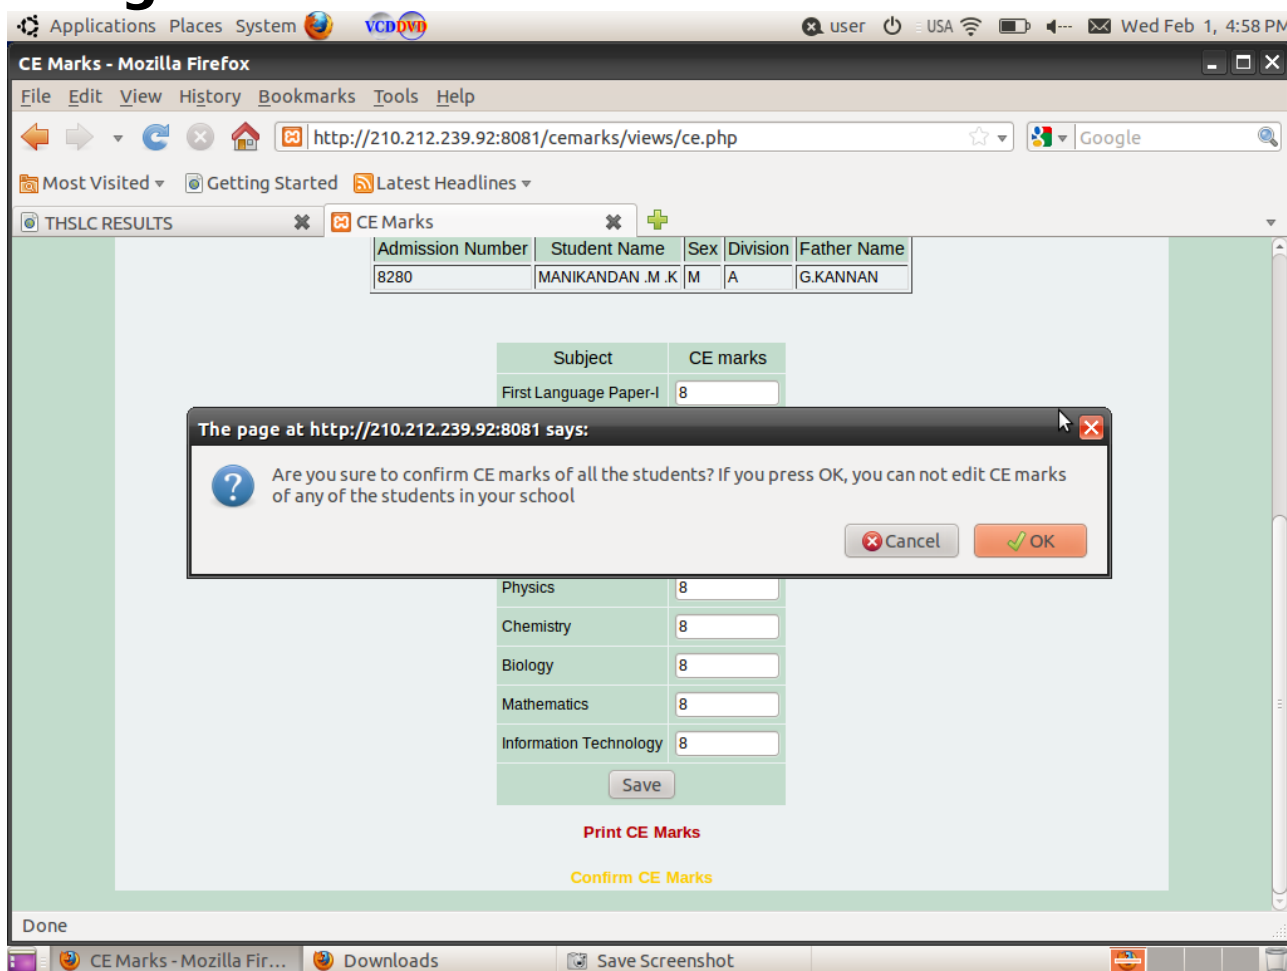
Applications Places System VCD DVD user USA Wed Feb 1, 4:58 PM

CE Marks - Mozilla Firefox

File Edit View History Bookmarks Tools Help

http://210.212.239.92:8081/cemarks/views/ce.php

Google

Most Visited Getting Started Latest Headlines

THSLC RESULTS CE Marks

| Admission Number | Student Name | Sex | Division | Father Name |
|---|---|---|---|---|
| 8280 | MANIKANDAN .M .K | M | A | G.KANNAN |

| Subject | CE marks |
|---|---|
| First Language Paper-I | 8 |
| Physics | 8 |
| Chemistry | 8 |
| Biology | 8 |
| Mathematics | 8 |
| Information Technology | 8 |

Save

Print CE Marks

Confirm CE Marks

The page at http://210.212.239.92:8081 says:

Are you sure to confirm CE marks of all the students? If you press OK, you can not edit CE marks of any of the students in your school

Cancel OK

Done

CE Marks - Mozilla Fir... Downloads Save Screenshot